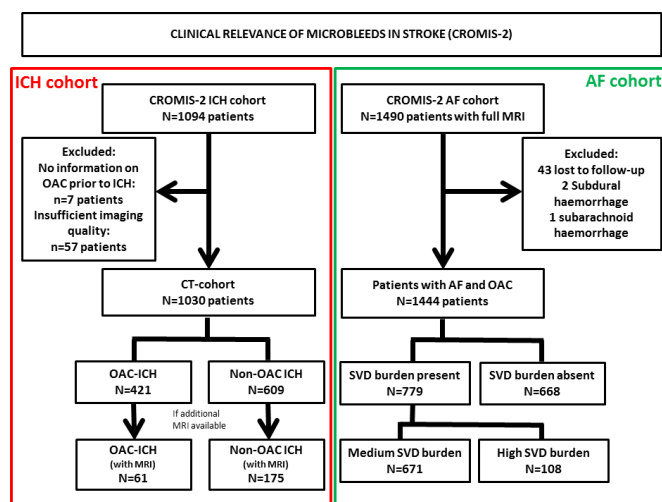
CLINICAL RELEVANCE OF MICROBLEEDS IN STROKE (CROMIS-2)

ICH cohort

CROMIS-2 ICH cohort
N=1094 patients

Excluded:
No information on OAC prior to ICH:
n=7 patients
Insufficient imaging quality:
n=57 patients

CT-cohort
N=1030 patients

OAC-ICH
N=421

Non-OAC ICH
N=609

If additional MRI available

OAC-ICH
(with MRI)
N=61

Non-OAC ICH
(with MRI)
N=175

AF cohort

CROMIS-2 AF cohort
N=1490 patients with full MRI

Excluded:
43 lost to follow-up
2 Subdural haemorrhage
1 subarachnoid haemorrhage

Patients with AF and OAC
N=1444 patients

SVD burden present
N=779

SVD burden absent
N=668

Medium SVD burden
N=671

High SVD burden
N=108